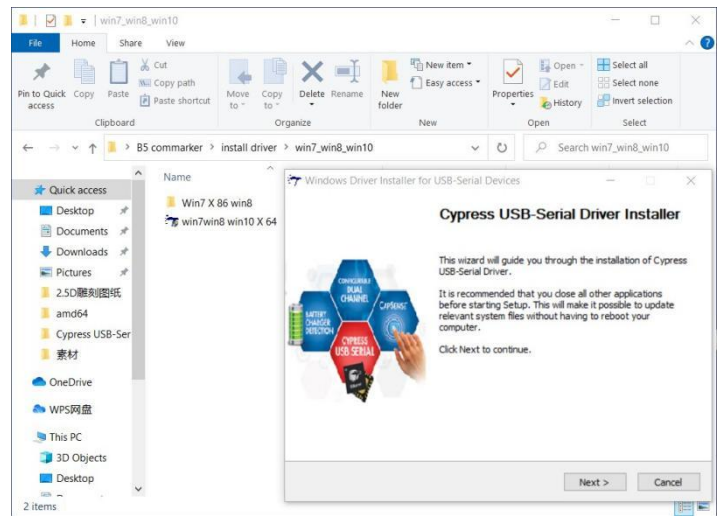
win7_win8_win10

File Home Share View

Pin to Quick access Copy Paste Cut Copy path Paste shortcut Clipboard

Move to Copy to Delete Rename Organize

New folder New item Easy access New

Properties Open Edit History Open

Select all Select none Invert selection Select

B5 commarker > install driver > win7_win8_win10

Search win7_win8_win10

Quick access
Desktop
Documents
Downloads
Pictures
2.5D雕刻图纸
amd64
Cypress USB-Ser
素材
OneDrive
WPS网盘
This PC
3D Objects
Desktop

Name
Win7 X 86 win8
win7win8 win10 X 64

2 items

Windows Driver Installer for USB-Serial Devices

Cypress USB-Serial Driver Installer

This wizard will guide you through the installation of Cypress USB-Serial Driver.

It is recommended that you close all other applications before starting Setup. This will make it possible to update relevant system files without having to reboot your computer.

Click Next to continue.

CONFIGURABLE DUAL CHANNEL
BATTERY CHARGER DETECTION
CAPSENSE
Cypress USB SERIAL

Next >
Cancel